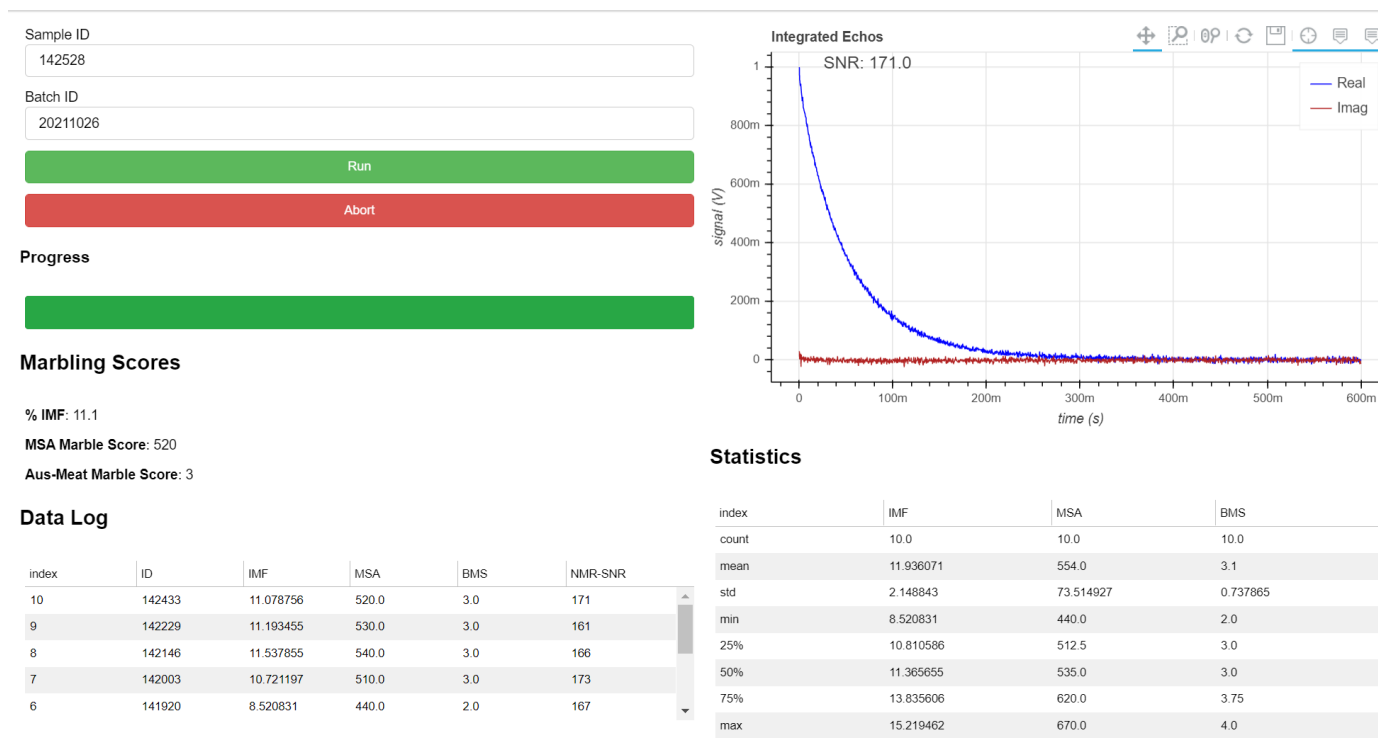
Sample ID
142528
Batch ID
20211026
Run
Abort

Progress

Marbling Scores

**% IMF**: 11.1

**MSA Marble Score**: 520

**Aus-Meat Marble Score**: 3

Data Log

| index | ID | IMF | MSA | BMS | NMR-SNR |
|---|---|---|---|---|---|
| 10 | 142433 | 11.078756 | 520.0 | 3.0 | 171 |
| 9 | 142229 | 11.193455 | 530.0 | 3.0 | 161 |
| 8 | 142146 | 11.537855 | 540.0 | 3.0 | 166 |
| 7 | 142003 | 10.721197 | 510.0 | 3.0 | 173 |
| 6 | 141920 | 8.520831 | 440.0 | 2.0 | 167 |

Integrated Echos

SNR: 171.0

Real
Imag

signal (V)
1
800m
600m
400m
200m
0

0
100m
200m
300m
400m
500m
600m
time (s)

Statistics

| index | IMF | MSA | BMS |
|---|---|---|---|
| count | 10.0 | 10.0 | 10.0 |
| mean | 11.936071 | 554.0 | 3.1 |
| std | 2.148843 | 73.514927 | 0.737865 |
| min | 8.520831 | 440.0 | 2.0 |
| 25% | 10.810586 | 512.5 | 3.0 |
| 50% | 11.365655 | 535.0 | 3.0 |
| 75% | 13.835606 | 620.0 | 3.75 |
| max | 15.219462 | 670.0 | 4.0 |